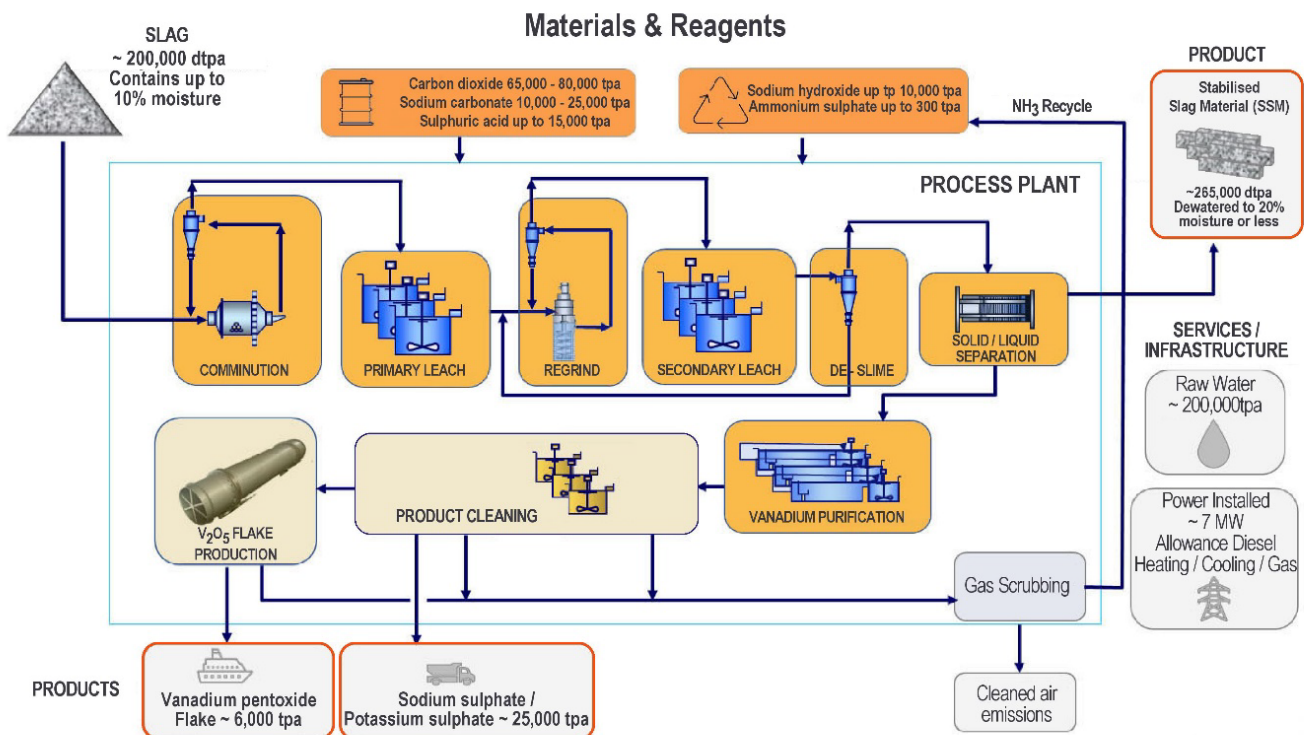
Materials & Reagents

SLAG
~ 200,000 dtpa
Contains up to 10% moisture

Carbon dioxide 65,000 - 80,000 tpa
Sodium carbonate 10,000 - 25,000 tpa
Sulphuric acid up to 15,000 tpa

Sodium hydroxide up tp 10,000 tpa
Ammonium sulphate up to 300 tpa

$NH_3$ Recycle

PRODUCT

Stabilised Slag Material (SSM)

~265,000 dtpa
Dewatered to 20% moisture or less

PROCESS PLANT

COMMINUTION

PRIMARY LEACH

REGRIND

SECONDARY LEACH

DE- SLIME

SOLID / LIQUID SEPARATION

SERVICES / INFRASTRUCTURE

Raw Water
~ 200,000tpa

Power Installed
~ 7 MW
Allowance Diesel
Heating / Cooling / Gas

$V_2O_5$ FLAKE PRODUCTION

PRODUCT CLEANING

VANADIUM PURIFICATION

Gas Scrubbing

PRODUCTS

Vanadium pentoxide
Flake ~ 6,000 tpa

Sodium sulphate /
Potassium sulphate ~ 25,000 tpa

Cleaned air emissions